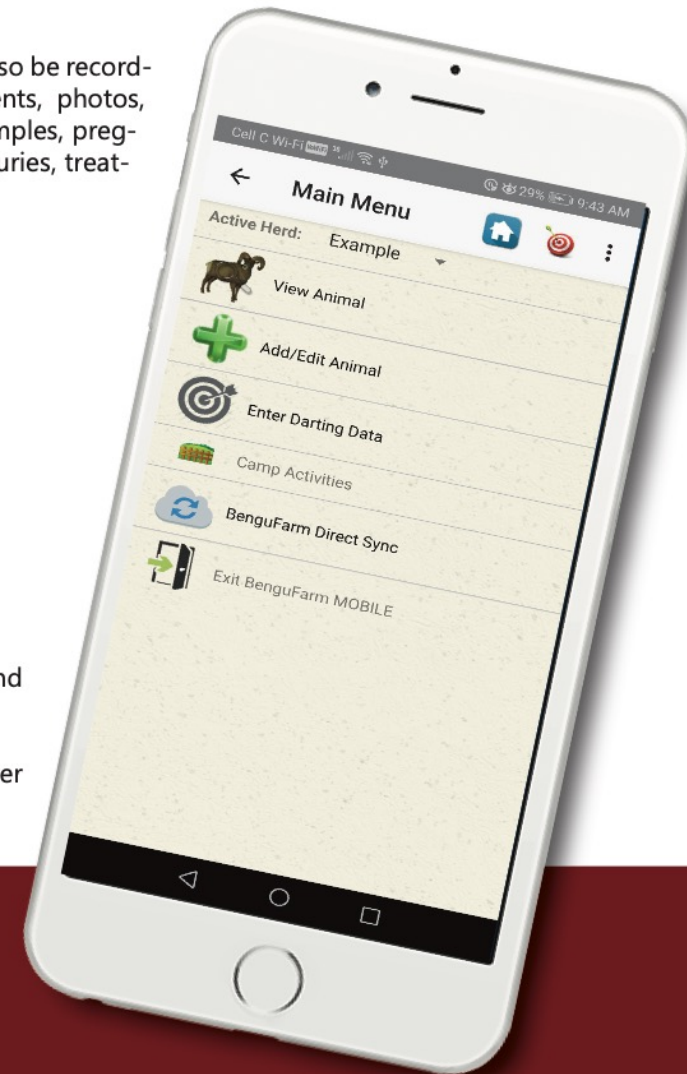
so be recordents, photos, mples, pregjuries, treat-

nd

er

Cell C Wi-Fi 9:43 AM 29%

Main Menu

Active Herd: Example

View Animal

Add/Edit Animal

Enter Darting Data

Camp Activities

BenguFarm Direct Sync

Exit BenguFarm MOBILE